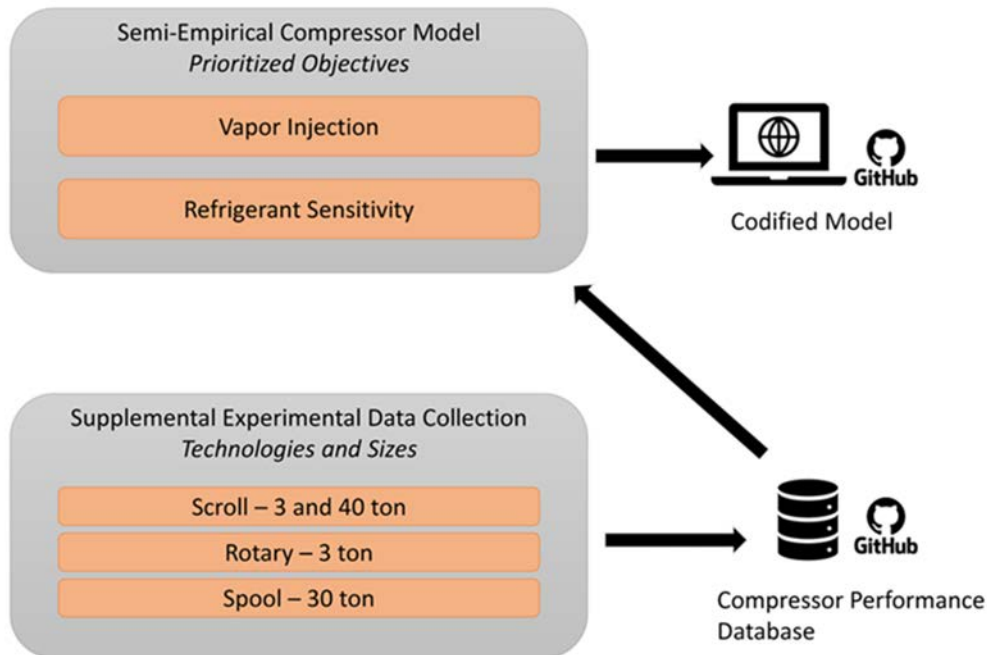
Semi-Empirical Compressor Model
*Prioritized Objectives*

Vapor Injection

Refrigerant Sensitivity

GitHub

Codified Model

Supplemental Experimental Data Collection
*Technologies and Sizes*

Scroll – 3 and 40 ton

Rotary – 3 ton

Spool – 30 ton

GitHub

Compressor Performance Database